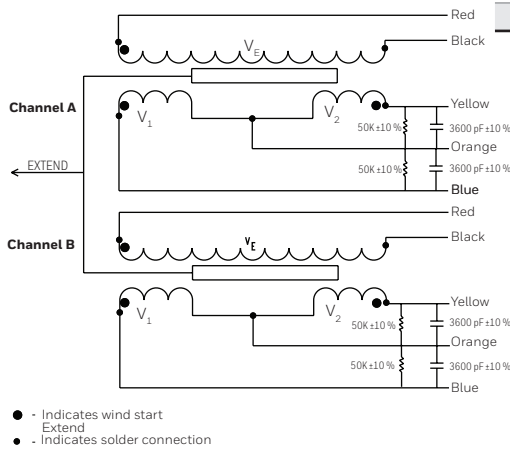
Red
Black
$V_E$
Channel A
$V_1$
$V_2$
Yellow
50K ±10 %
3600 pF ±10 %
Orange
EXTEND
50K ±10 %
3600 pF ±10 %
Blue
Red
Channel B
$V_E$
Black
$V_1$
$V_2$
Yellow
50K ±10 %
3600 pF ±10 %
Orange
50K ±10 %
3600 pF ±10 %
Blue

- Indicates wind start
Extend
- Indicates solder connection